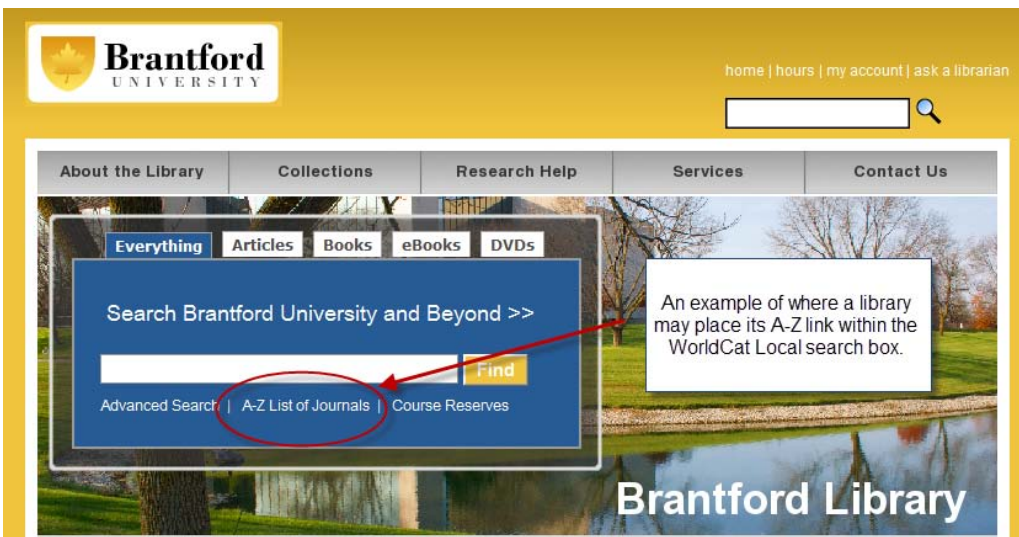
Brantford
UNIVERSITY

home | hours | my account | ask a librarian

About the Library | Collections | Research Help | Services | Contact Us

Everything | Articles | Books | eBooks | DVDs

Search Brantford University and Beyond >>

Find

Advanced Search | A-Z List of Journals | Course Reserves

An example of where a library may place its A-Z link within the WorldCat Local search box.

Brantford Library